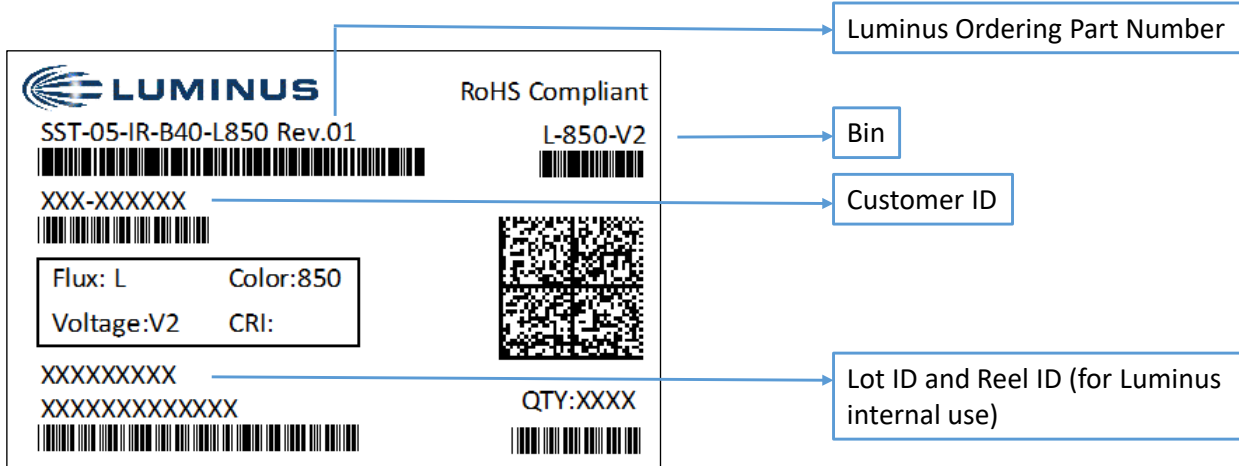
LUMINUS

RoHS Compliant

SST-05-IR-B40-L850 Rev.01

L-850-V2

XXX-XXXXXX

Flux: L

Color:850

Voltage:V2

CRI:

XXXXXXXXX

XXXXXXXXXXXXX

QTY:XXXX

Luminus Ordering Part Number

Bin

Customer ID

Lot ID and Reel ID (for Luminus internal use)